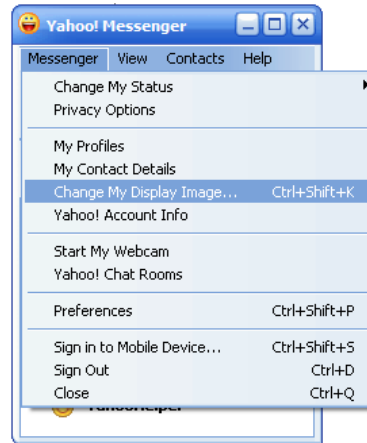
Yahoo! Messenger

Messenger View Contacts Help

Change My Status
Privacy Options

My Profiles
My Contact Details
Change My Display Image... Ctrl+Shift+K
Yahoo! Account Info

Start My Webcam
Yahoo! Chat Rooms

Preferences Ctrl+Shift+P

Sign in to Mobile Device... Ctrl+Shift+S
Sign Out Ctrl+D
Close Ctrl+Q

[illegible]